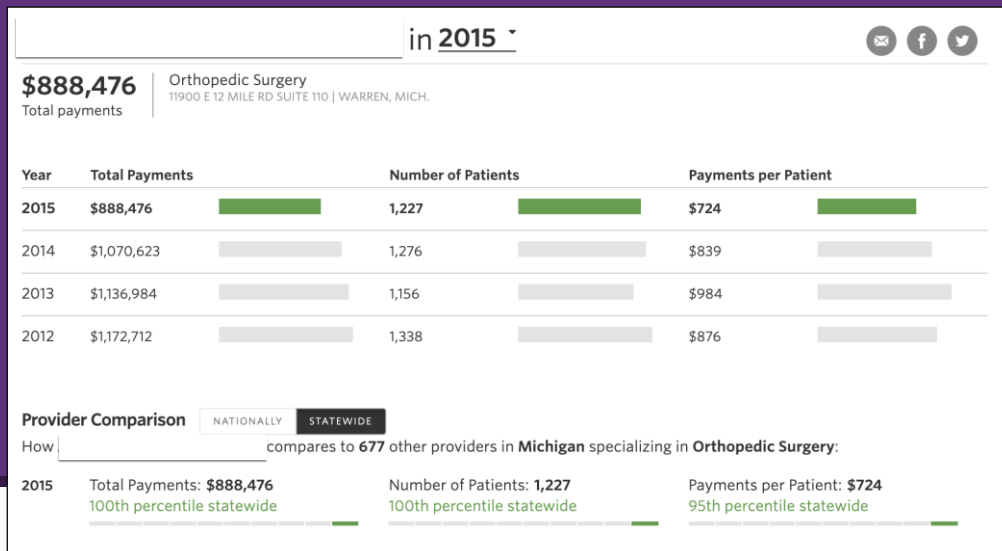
in 2015

$888,476
Total payments

Orthopedic Surgery
11900 E 12 MILE RD SUITE 110 | WARREN, MICH.

| Year | Total Payments | Number of Patients | Payments per Patient |
|---|---|---|---|
| 2015 | $888,476 | 1,227 | $724 |
| 2014 | $1,070,623 | 1,276 | $839 |
| 2013 | $1,136,984 | 1,156 | $984 |
| 2012 | $1,172,712 | 1,338 | $876 |

Provider Comparison NATIONALLY STATEWIDE

How compares to 677 other providers in Michigan specializing in Orthopedic Surgery:

2015 Total Payments: $888,476
100th percentile statewide

Number of Patients: 1,227
100th percentile statewide

Payments per Patient: $724
95th percentile statewide